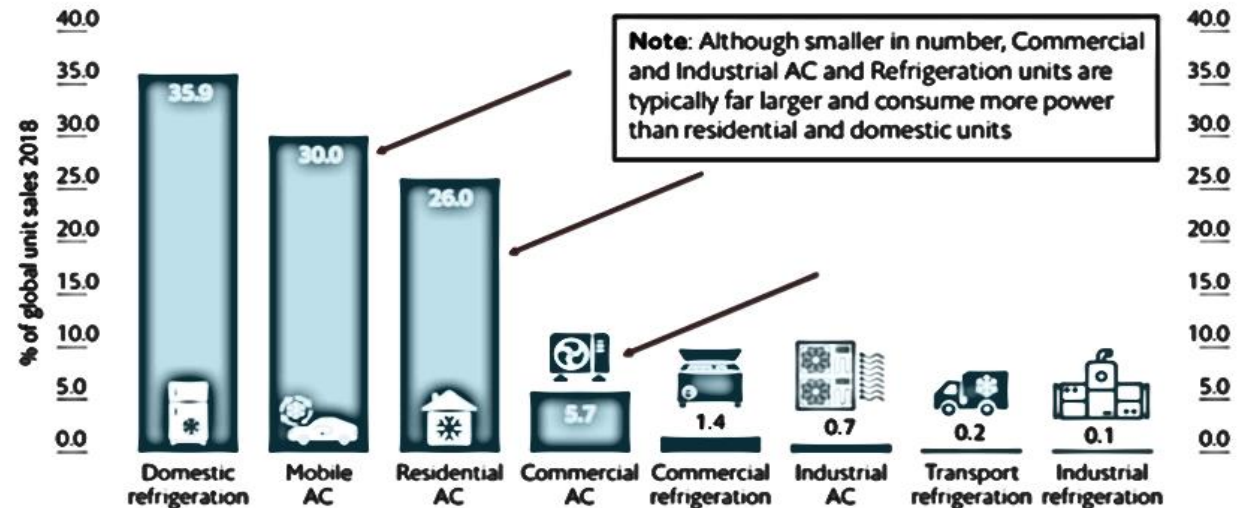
40.0
35.0
30.0
25.0
20.0
15.0
10.0
5.0
0.0

% of global unit sales 2018

**Note**: Although smaller in number, Commercial and Industrial AC and Refrigeration units are typically far larger and consume more power than residential and domestic units

40.0
35.0
30.0
25.0
20.0
15.0
10.0
5.0
0.0

| 35.9 | 30.0 | 26.0 | 5.7 | 1.4 | 0.7 | 0.2 | 0.1 |
|---|---|---|---|---|---|---|---|
| Domestic refrigeration | Mobile AC | Residential AC | Commercial AC | Commercial refrigeration | Industrial AC | Transport refrigeration | Industrial refrigeration |